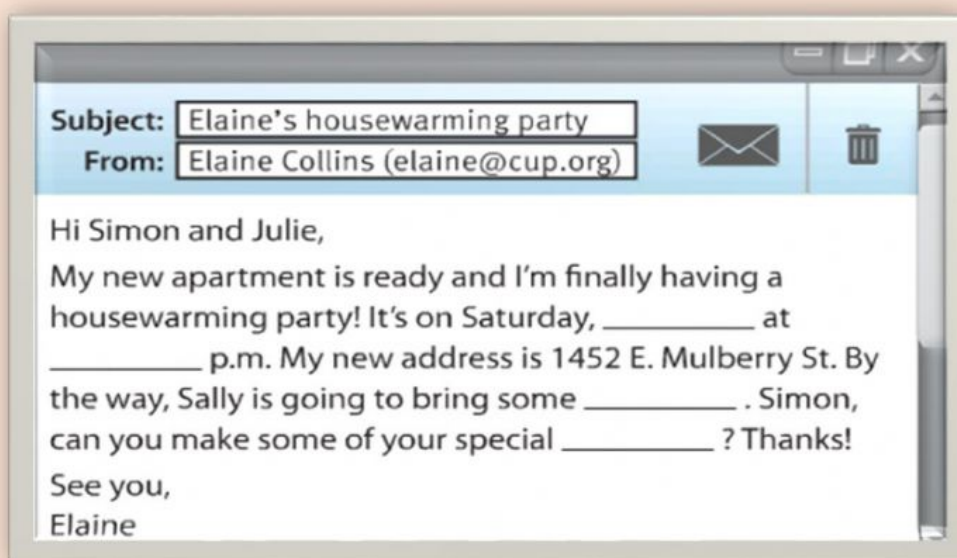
Subject: Elaine's housewarming party
From: Elaine Collins (elaine@cup.org)

Hi Simon and Julie,

My new apartment is ready and I'm finally having a housewarming party! It's on Saturday, _________ at _________ p.m. My new address is 1452 E. Mulberry St. By the way, Sally is going to bring some _________ . Simon, can you make some of your special _________ ? Thanks!

See you,
Elaine